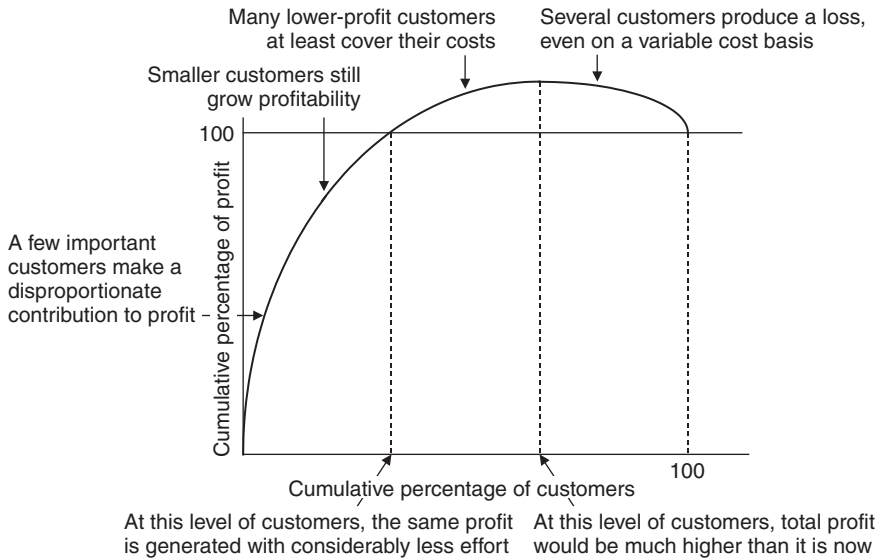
Many lower-profit customers at least cover their costs

Several customers produce a loss, even on a variable cost basis

Smaller customers still grow profitability

100

Cumulative percentage of profit

A few important customers make a disproportionate contribution to profit

100

Cumulative percentage of customers

At this level of customers, the same profit is generated with considerably less effort

At this level of customers, total profit would be much higher than it is now